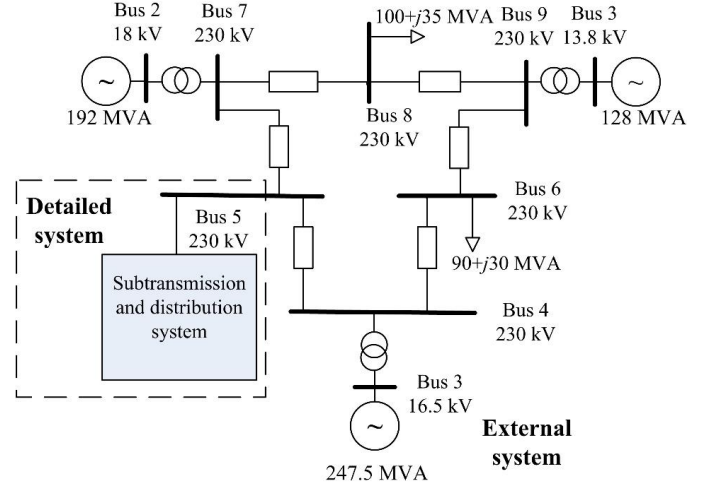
Bus 2
18 kV

Bus 7
230 kV

100+$j$35 MVA

Bus 9
230 kV

Bus 3
13.8 kV

~

192 MVA

Bus 8
230 kV

~

128 MVA

Detailed system

Bus 5
230 kV

Bus 6
230 kV

90+$j$30 MVA

Subtransmission and distribution system

Bus 4
230 kV

Bus 3
16.5 kV

~

247.5 MVA

External system